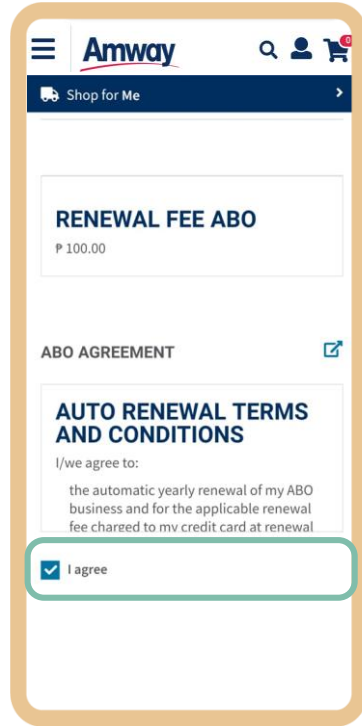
Amway

0

Shop for Me

RENEWAL FEE ABO

₱ 100.00

ABO AGREEMENT

AUTO RENEWAL TERMS AND CONDITIONS

I/we agree to:

the automatic yearly renewal of my ABO business and for the applicable renewal fee charged to my credit card at renewal

I agree